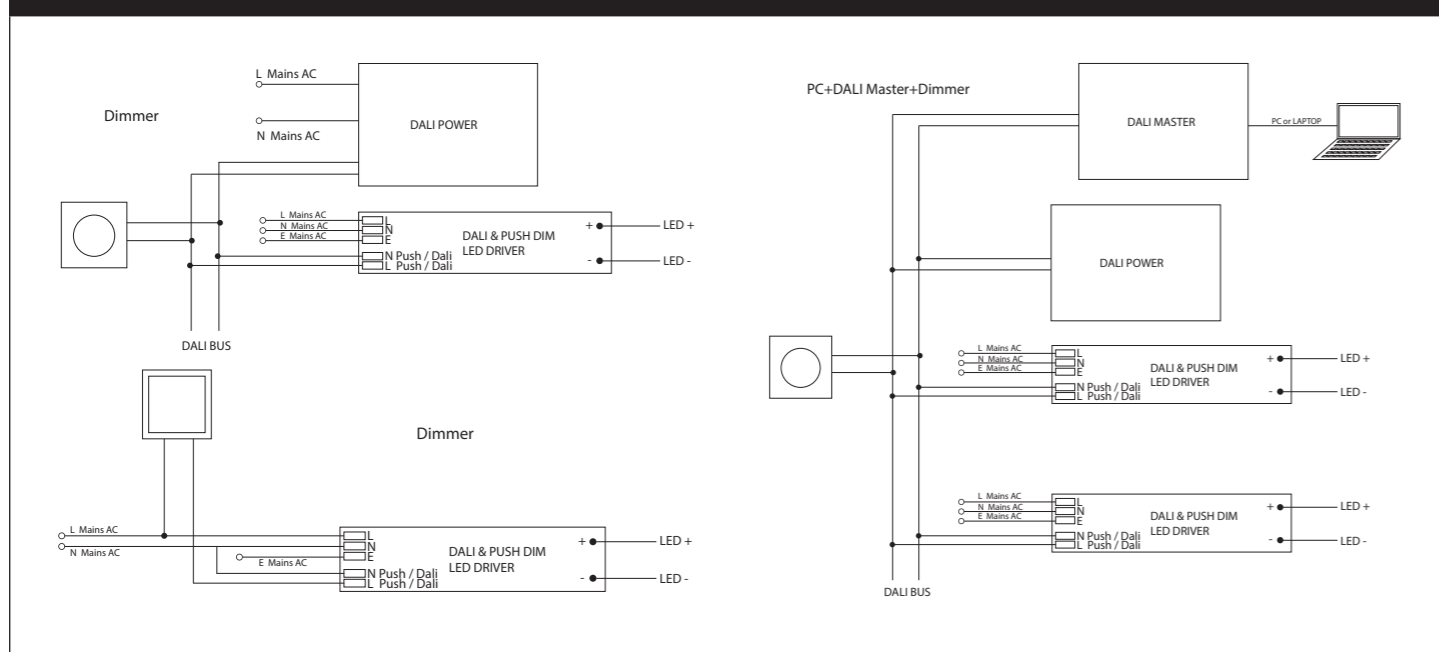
Dimmer

L Mains AC

N Mains AC

DALI POWER

L Mains AC
N Mains AC
E Mains AC

L
N
E
N Push / Dali
L Push / Dali

DALI & PUSH DIM
LED DRIVER

+
-
LED +
LED -

DALI BUS

Dimmer

L Mains AC
N Mains AC
E Mains AC

L
N
E
N Push / Dali
L Push / Dali

DALI & PUSH DIM
LED DRIVER

+
-
LED +
LED -

PC+DALI Master+Dimmer

DALI MASTER

PC or LAPTOP

DALI POWER

L Mains AC
N Mains AC
E Mains AC

L
N
E
N Push / Dali
L Push / Dali

DALI & PUSH DIM
LED DRIVER

+
-
LED +
LED -

L Mains AC
N Mains AC
E Mains AC

L
N
E
N Push / Dali
L Push / Dali

DALI & PUSH DIM
LED DRIVER

+
-
LED +
LED -

DALI BUS